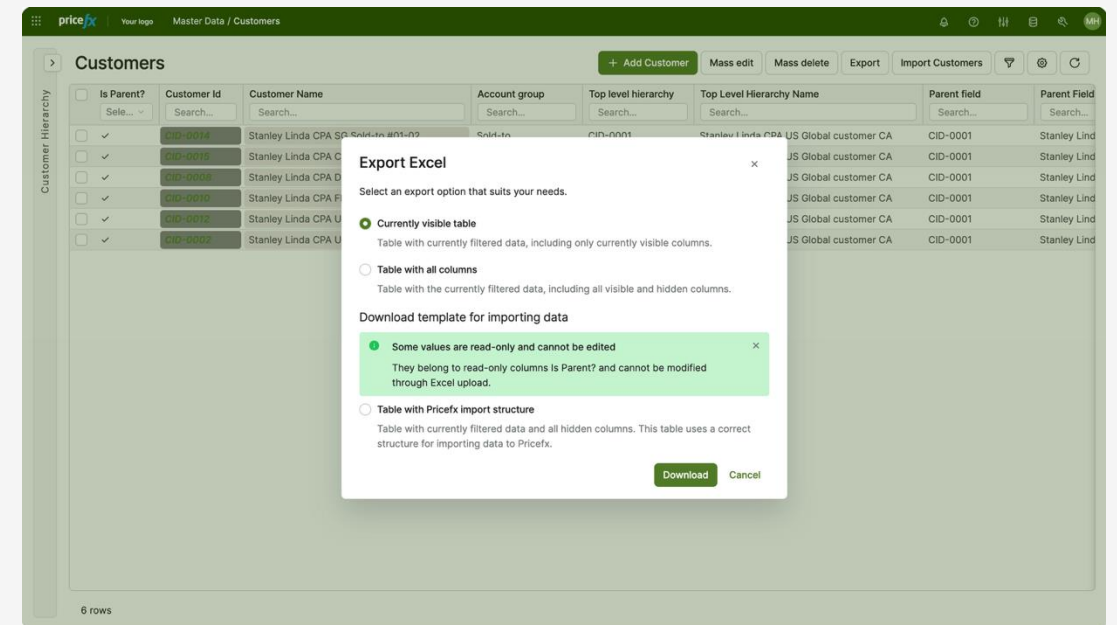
pricefx | Your logo Master Data / Customers

MH

Customer Hierarchy

Customers

+ Add Customer | Mass edit | Mass delete | Export | Import Customers

| Is Parent? | Customer Id | Customer Name | Account group | Top level hierarchy | Top Level Hierarchy Name | Parent field | Parent Field |
|---|---|---|---|---|---|---|---|
| Sele... | Search... | Search... | Search... | Search... | Search... | Search... | Search... |
| ✓ | CID-0014 | Stanley Linda CPA SG Sold-to #01-02 | Sold-to | CID-0001 | Stanley Linda CPA US Global customer CA | CID-0001 | Stanley Lind |
| ✓ | CID-0015 | Stanley Linda CPA C | | | US Global customer CA | CID-0001 | Stanley Lind |
| ✓ | CID-0008 | Stanley Linda CPA D | | | US Global customer CA | CID-0001 | Stanley Lind |
| ✓ | CID-0010 | Stanley Linda CPA F | | | US Global customer CA | CID-0001 | Stanley Lind |
| ✓ | CID-0012 | Stanley Linda CPA U | | | US Global customer CA | CID-0001 | Stanley Lind |
| ✓ | CID-0002 | Stanley Linda CPA U | | | US Global customer CA | CID-0001 | Stanley Lind |

6 rows

Export Excel ×

Select an export option that suits your needs.

Currently visible table
Table with currently filtered data, including only currently visible columns.

Table with all columns
Table with the currently filtered data, including all visible and hidden columns.

Download template for importing data

Some values are read-only and cannot be edited ×
They belong to read-only columns Is Parent? and cannot be modified through Excel upload.

Table with Pricefx import structure
Table with currently filtered data and all hidden columns. This table uses a correct structure for importing data to Pricefx.

Download Cancel